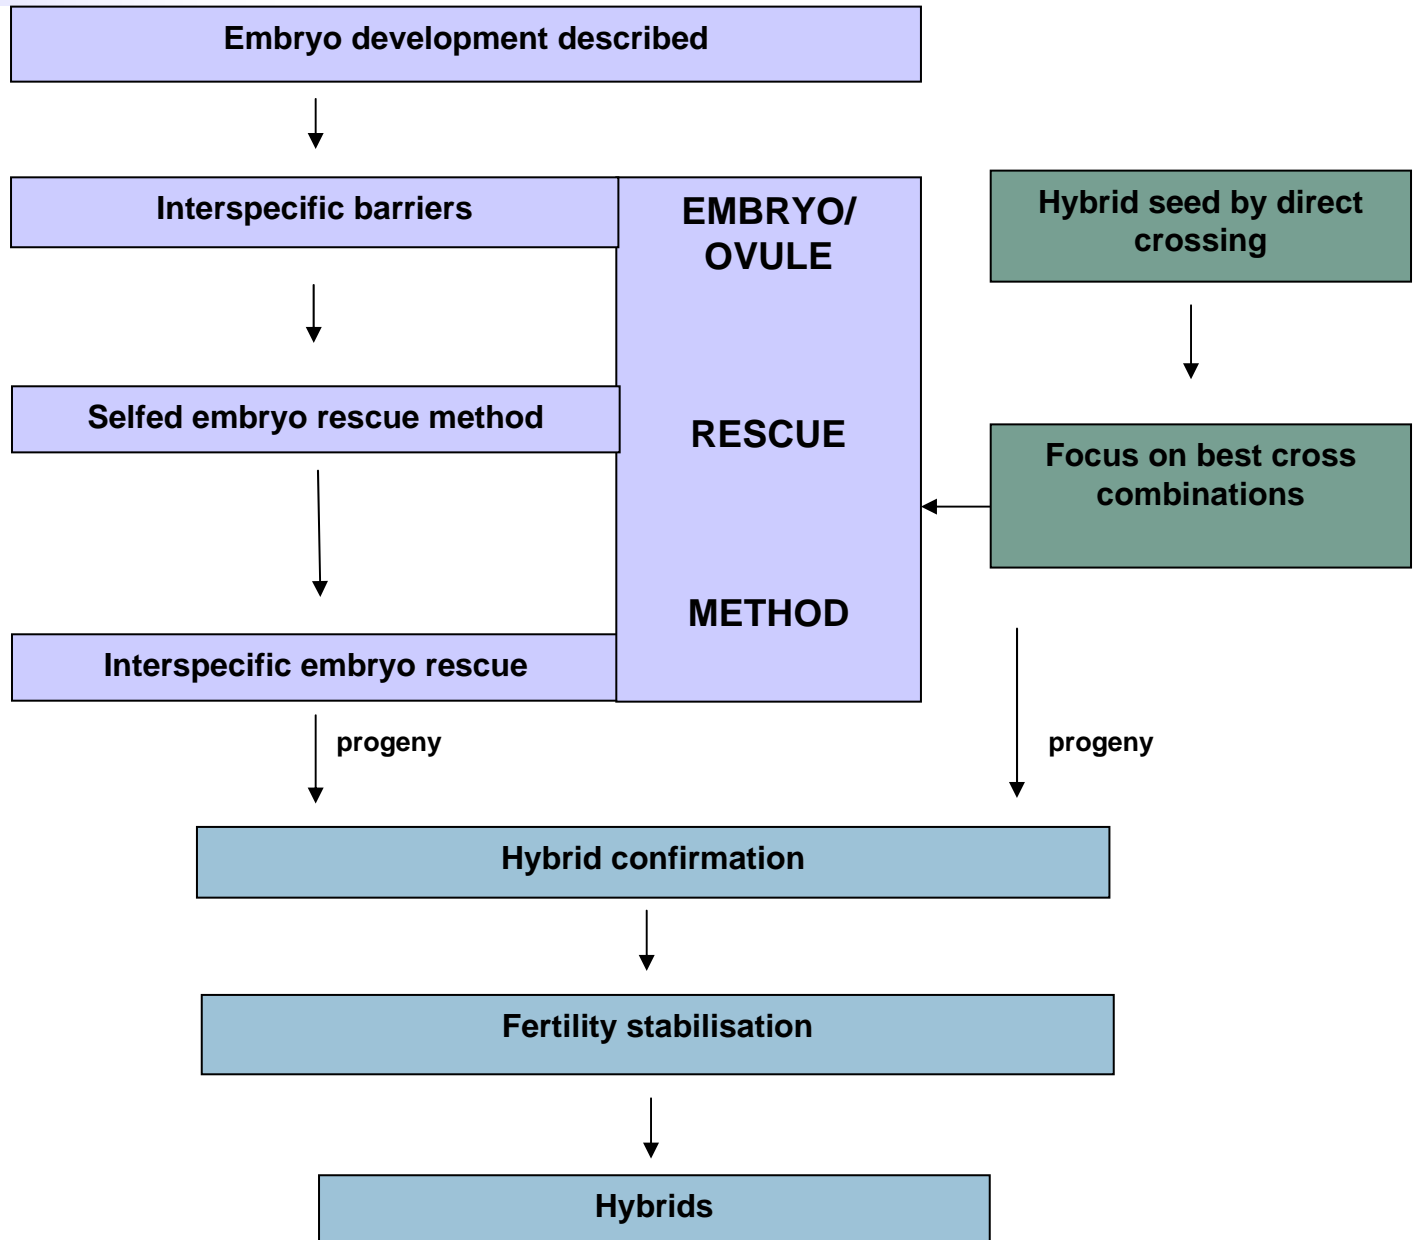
Embryo development described

Interspecific barriers

EMBRYO/
OVULE

RESCUE

METHOD

Hybrid seed by direct crossing

Selfed embryo rescue method

Focus on best cross combinations

Interspecific embryo rescue

progeny

progeny

Hybrid confirmation

Fertility stabilisation

Hybrids